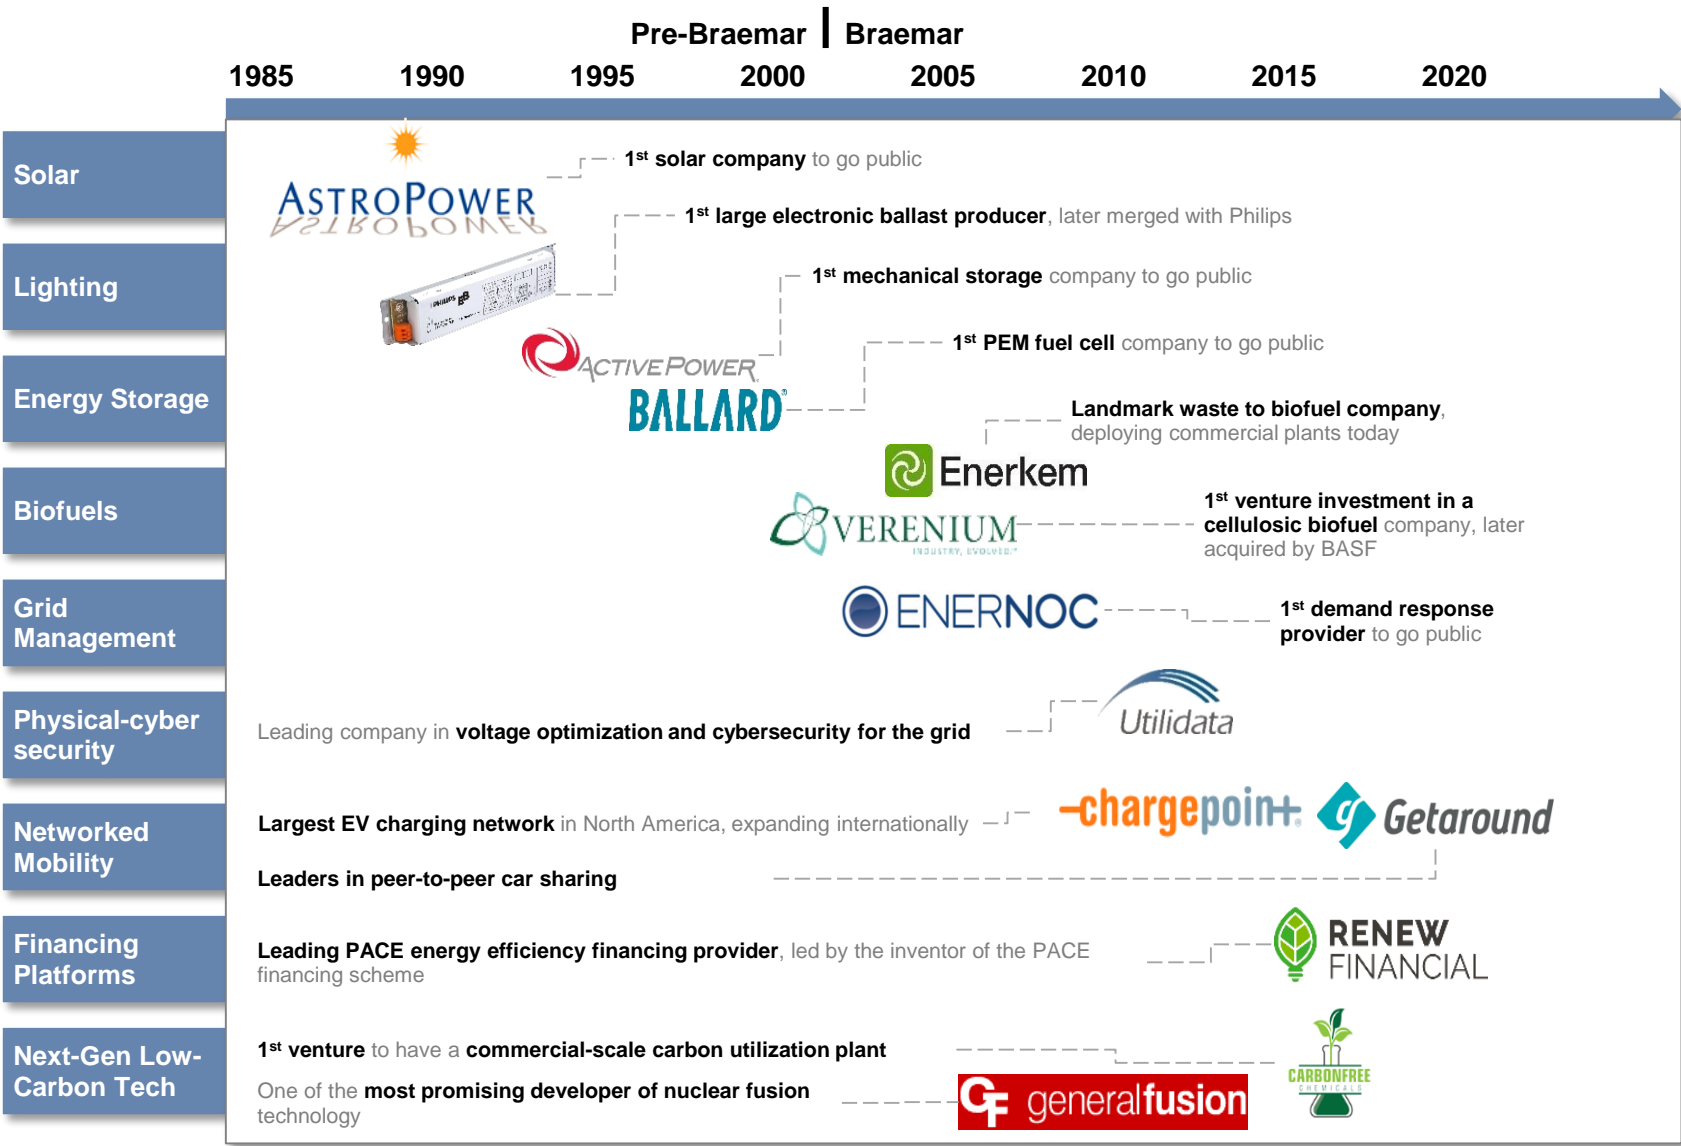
Pre-Braemar | Braemar

1985 1990 1995 2000 2005 2010 2015 2020

Solar

Lighting

Energy Storage

Biofuels

Grid Management

Physical-cyber security

Networked Mobility

Financing Platforms

Next-Gen Low-Carbon Tech

ASTROPOWER

$1^{st}$ solar company to go public

$1^{st}$ large electronic ballast producer, later merged with Philips

$1^{st}$ mechanical storage company to go public

ACTIVEPOWER

$1^{st}$ PEM fuel cell company to go public

BALLARD

Landmark waste to biofuel company, deploying commercial plants today

Enerkem

VERENIUM

INDUSTRY, EVOLVED.

$1^{st}$ venture investment in a cellulosic biofuel company, later acquired by BASF

ENERNOC

$1^{st}$ demand response provider to go public

Leading company in voltage optimization and cybersecurity for the grid

Utilidata

Largest EV charging network in North America, expanding internationally

-chargepoin+

Getaround

Leaders in peer-to-peer car sharing

Leading PACE energy efficiency financing provider, led by the inventor of the PACE financing scheme

RENEW FINANCIAL

$1^{st}$ venture to have a commercial-scale carbon utilization plant

CARBONFREE CHEMICALS

One of the most promising developer of nuclear fusion technology

GF generalfusion